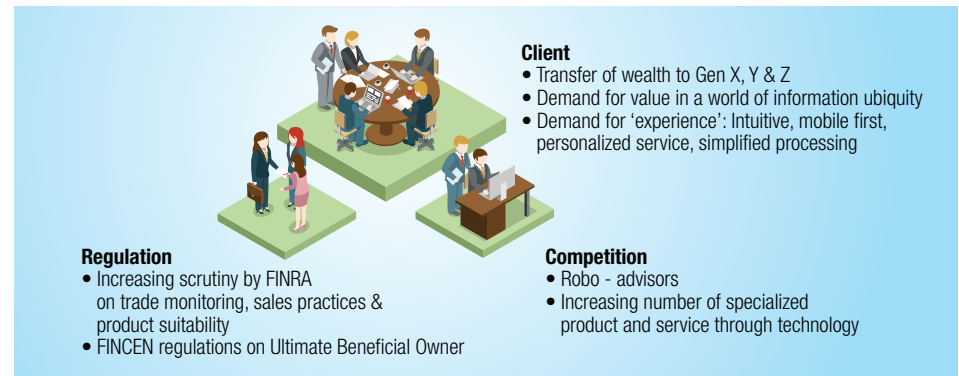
Client
• Transfer of wealth to Gen X, Y & Z
• Demand for value in a world of information ubiquity
• Demand for 'experience': Intuitive, mobile first, personalized service, simplified processing

Regulation
• Increasing scrutiny by FINRA on trade monitoring, sales practices & product suitability
• FINCEN regulations on Ultimate Beneficial Owner

Competition
• Robo - advisors
• Increasing number of specialized product and service through technology